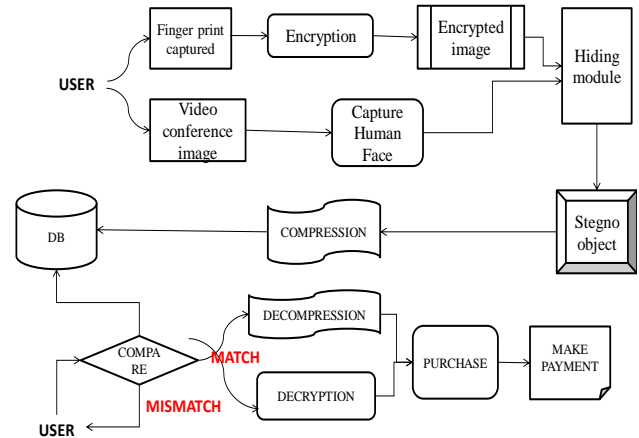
USER

Finger print captured

Encryption

Encrypted image

Hiding module

Video conference image

Capture Human Face

Stegno object

COMPRESSION

DB

DECOMPRESSION

COMPA RE

MATCH

PURCHASE

MAKE PAYMENT

DECRYPTION

MISMATCH

USER